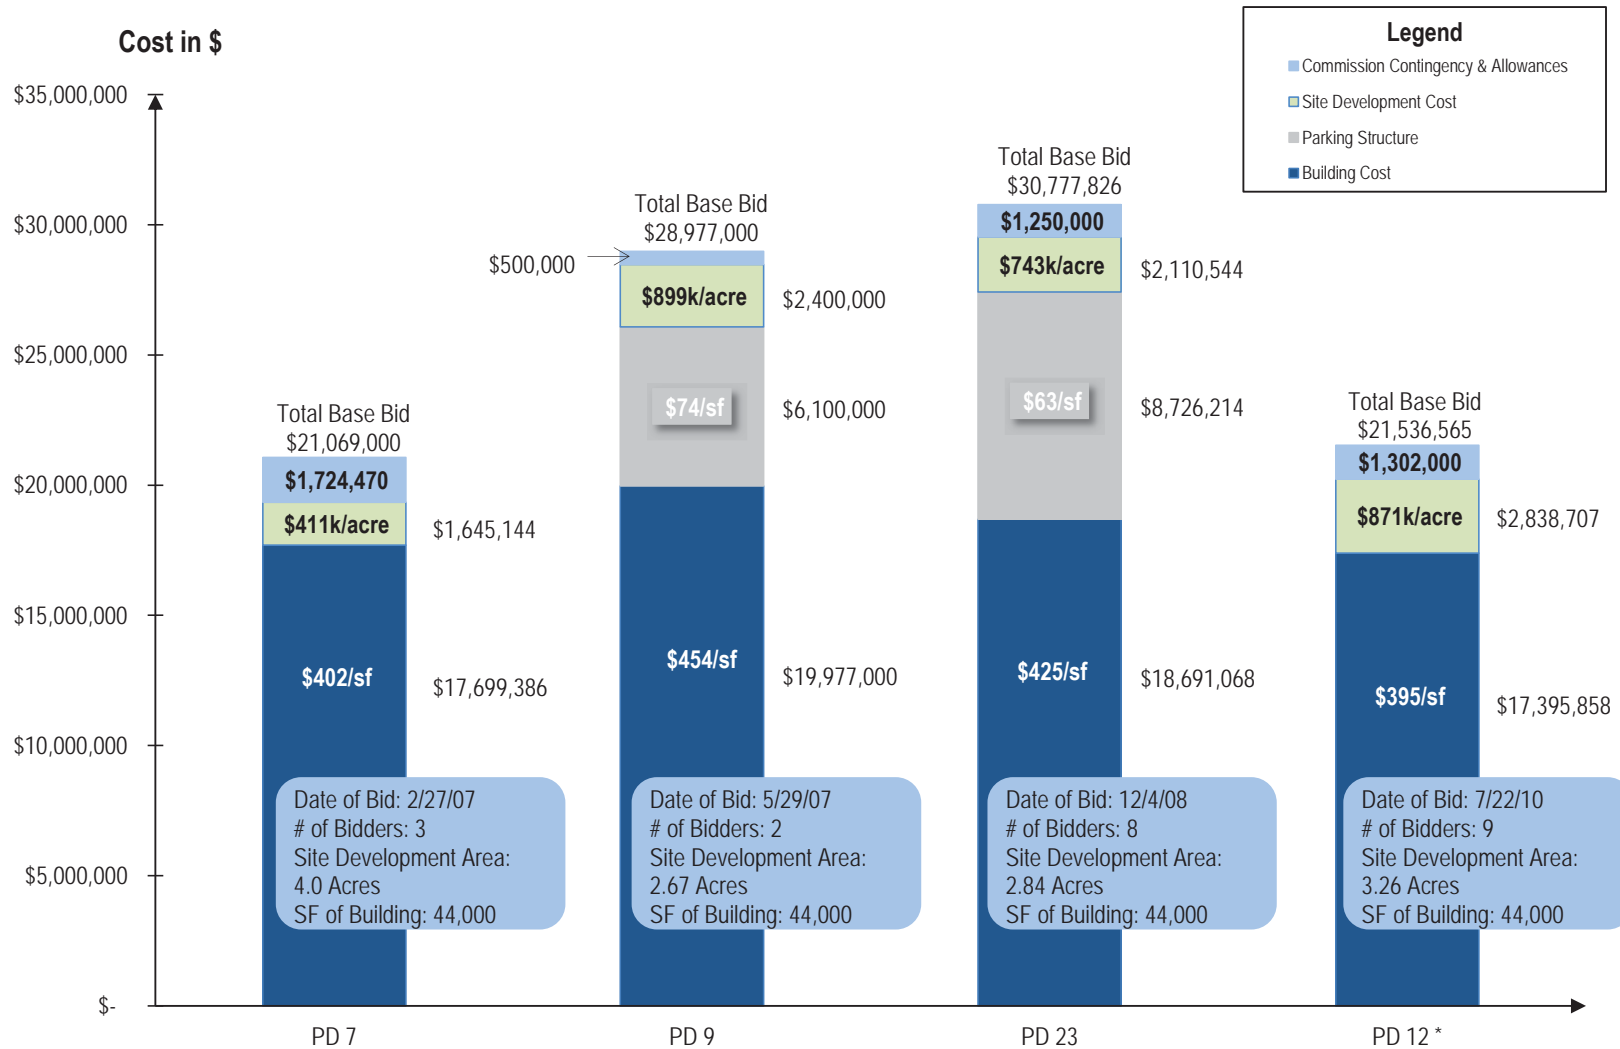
Cost in $

Legend
Commission Contingency & Allowances
Site Development Cost
Parking Structure
Building Cost

$35,000,000
$30,000,000
$25,000,000
$20,000,000
$15,000,000
$10,000,000
$5,000,000
$-

Total Base Bid
$21,069,000
$1,724,470
$411k/acre
$1,645,144
$402/sf
$17,699,386
Date of Bid: 2/27/07
# of Bidders: 3
Site Development Area:
4.0 Acres
SF of Building: 44,000

Total Base Bid
$28,977,000
$500,000
$899k/acre
$2,400,000
$74/sf
$6,100,000
$454/sf
$19,977,000
Date of Bid: 5/29/07
# of Bidders: 2
Site Development Area:
2.67 Acres
SF of Building: 44,000

Total Base Bid
$30,777,826
$1,250,000
$743k/acre
$2,110,544
$63/sf
$8,726,214
$425/sf
$18,691,068
Date of Bid: 12/4/08
# of Bidders: 8
Site Development Area:
2.84 Acres
SF of Building: 44,000

Total Base Bid
$21,536,565
$1,302,000
$871k/acre
$2,838,707
$395/sf
$17,395,858
Date of Bid: 7/22/10
# of Bidders: 9
Site Development Area:
3.26 Acres
SF of Building: 44,000

PD 7
PD 9
PD 23
PD 12 *